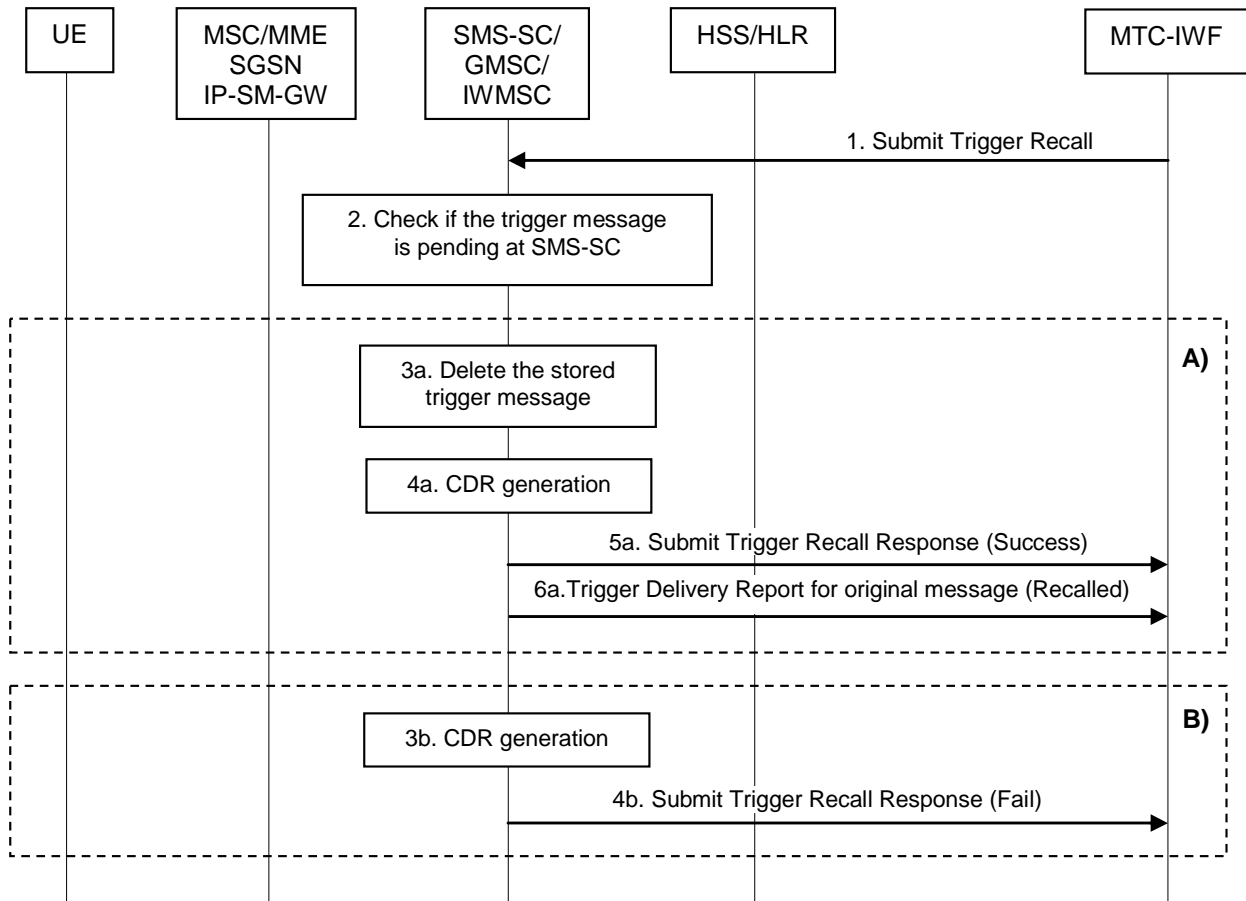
UE

MSC/MME
SGSN
IP-SM-GW

SMS-SC/
GMSC/
IWMSC

HSS/HLR

MTC-IWF

1. Submit Trigger Recall

2. Check if the trigger message is pending at SMS-SC

A)

3a. Delete the stored trigger message

4a. CDR generation

5a. Submit Trigger Recall Response (Success)

6a.Trigger Delivery Report for original message (Recalled)

B)

3b. CDR generation

4b. Submit Trigger Recall Response (Fail)